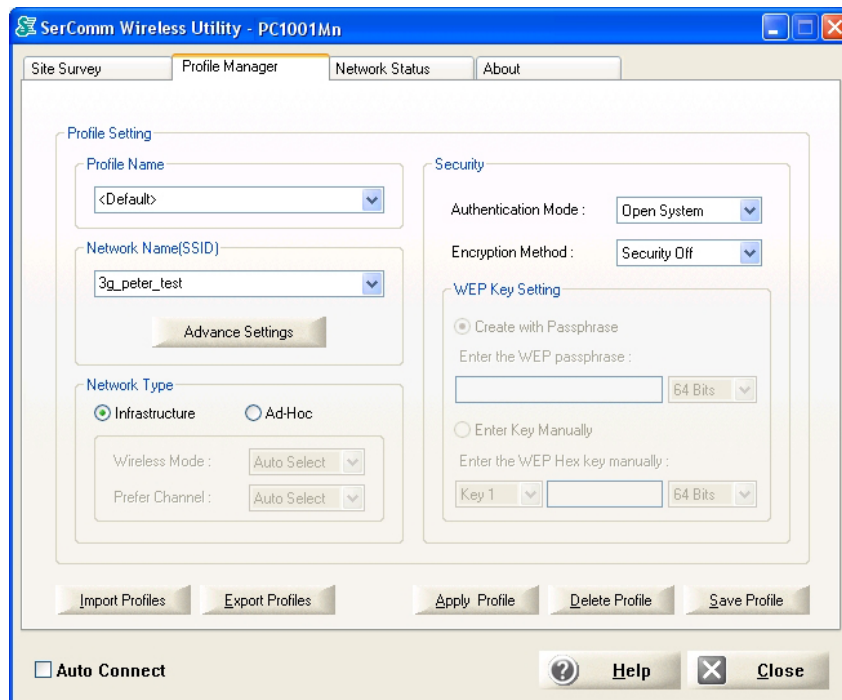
SerComm Wireless Utility - PC1001Mn

Site Survey
Profile Manager
Network Status
About

Profile Setting

Profile Name
<Default>

Network Name(SSID)
3g_peter_test

Advance Settings

Network Type
Infrastructure
Ad-Hoc
Wireless Mode :
Auto Select
Prefer Channel :
Auto Select

Security
Authentication Mode :
Open System
Encryption Method :
Security Off

WEP Key Setting
Create with Passphrase
Enter the WEP passphrase :
64 Bits
Enter Key Manually
Enter the WEP Hex key manually :
Key 1
64 Bits

Import Profiles
Export Profiles
Apply Profile
Delete Profile
Save Profile

Auto Connect
Help
Close